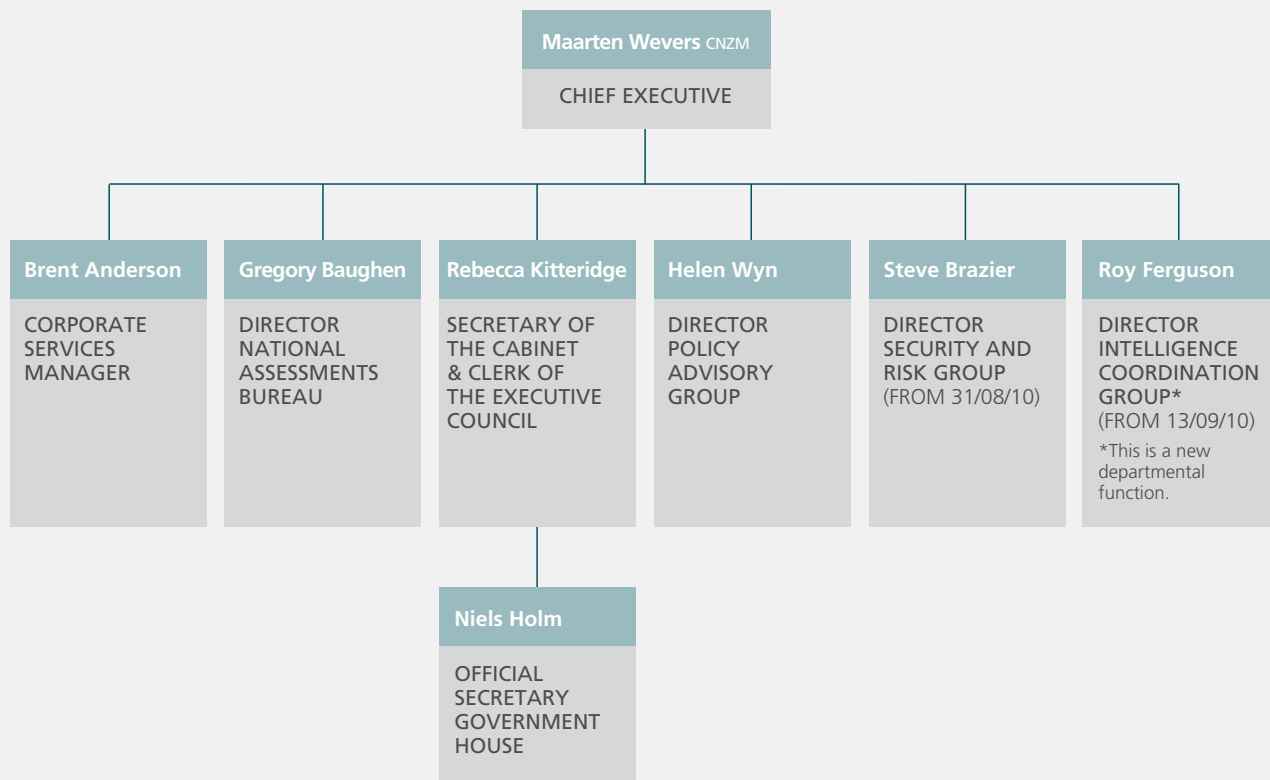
Maarten Wevers CNZM

CHIEF EXECUTIVE

Brent Anderson

CORPORATE SERVICES MANAGER

Gregory Baughen

DIRECTOR NATIONAL ASSESSMENTS BUREAU

Rebecca Kitteridge

SECRETARY OF THE CABINET & CLERK OF THE EXECUTIVE COUNCIL

Helen Wyn

DIRECTOR POLICY ADVISORY GROUP

Steve Brazier

DIRECTOR SECURITY AND RISK GROUP (FROM 31/08/10)

Roy Ferguson

DIRECTOR INTELLIGENCE COORDINATION GROUP* (FROM 13/09/10)

*This is a new departmental function.

Niels Holm

OFFICIAL SECRETARY GOVERNMENT HOUSE